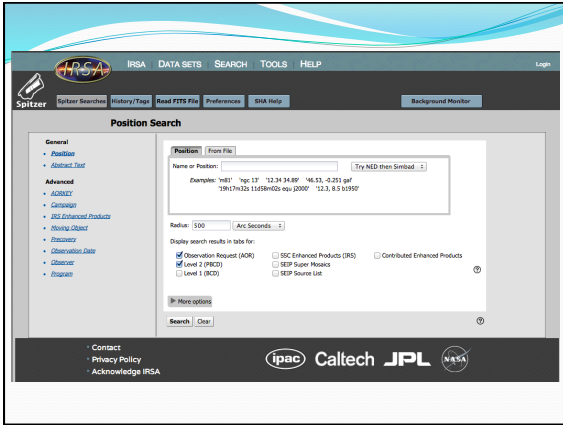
IRSA

IRSA DATA SETS SEARCH TOOLS HELP Login

Spitzer

Spitzer Searches History/Tags Read FITS File Preferences SHA Help Background Monitor

Position Search

General
- Position
- Abstract Text

Advanced
- AORKEY
- Campaign
- IRS Enhanced Products
- Moving Object
- Precovery
- Observation Date
- Observer
- Program

Position From File

Name or Position: Try NED then Simbad

Examples: 'm81' 'ngc 13' '12.34 34.89' '46.53, -0.251 gal' '19h17m32s 11d58m02s equ j2000' '12.3, 8.5 b1950'

Radius: 500 Arc Seconds

Display search results in tabs for:

Observation Request (AOR)
Level 2 (PBCD)
Level 1 (BCD)
SSC Enhanced Products (IRS)
SEIP Super Mosaics
SEIP Source List
Contributed Enhanced Products

More options

Search Clear

- Contact
- Privacy Policy
- Acknowledge IRSA

ipac Caltech JPL NASA